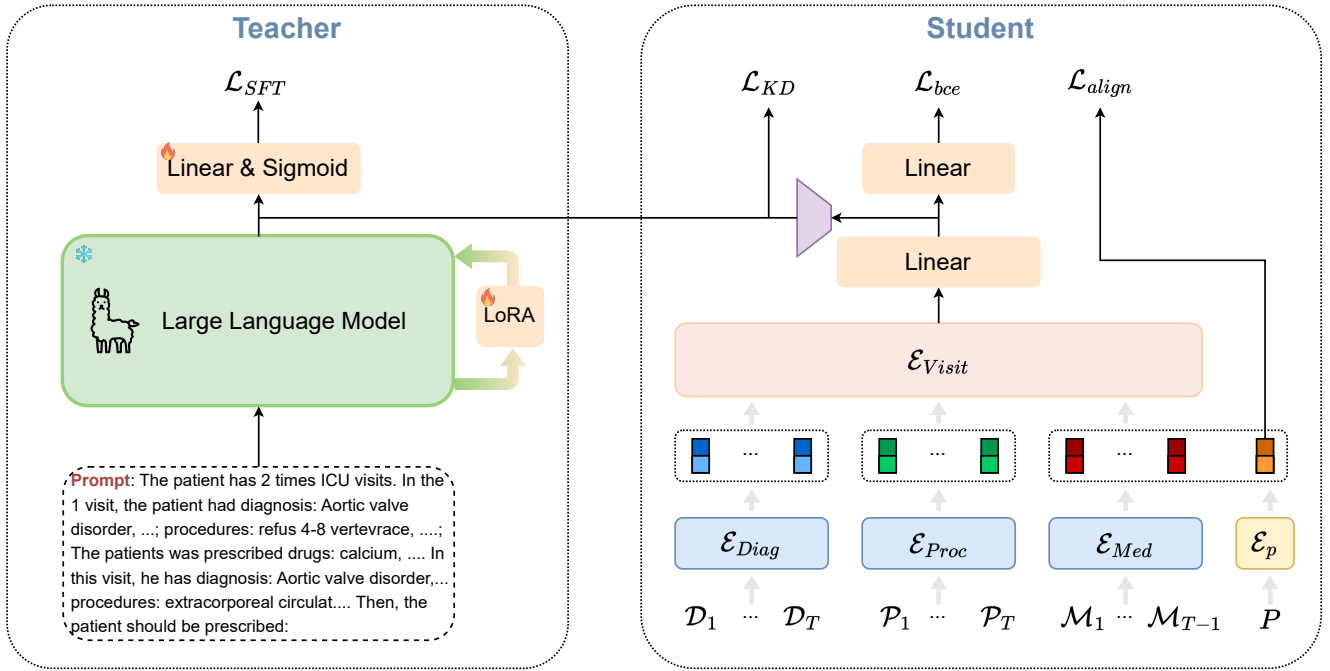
Teacher

$\mathcal{L}_{SFT}$

Linear & Sigmoid

Large Language Model

LoRA

Prompt: The patient has 2 times ICU visits. In the 1 visit, the patient had diagnosis: Aortic valve disorder, ...; procedures: refus 4-8 vertevrace, ....; The patients was prescribed drugs: calcium, .... In this visit, he has diagnosis: Aortic valve disorder,... procedures: extracorporeal circulat.... Then, the patient should be prescribed:

Student

$\mathcal{L}_{KD}$

$\mathcal{L}_{bce}$

$\mathcal{L}_{align}$

Linear

Linear

$\mathcal{E}_{Visit}$

...

...

...

$\mathcal{E}_{Diag}$

$\mathcal{E}_{Proc}$

$\mathcal{E}_{Med}$

$\mathcal{E}_{p}$

$\mathcal{D}_1$ ... $\mathcal{D}_T$

$\mathcal{P}_1$ ... $\mathcal{P}_T$

$\mathcal{M}_1$ ... $\mathcal{M}_{T-1}$

$P$